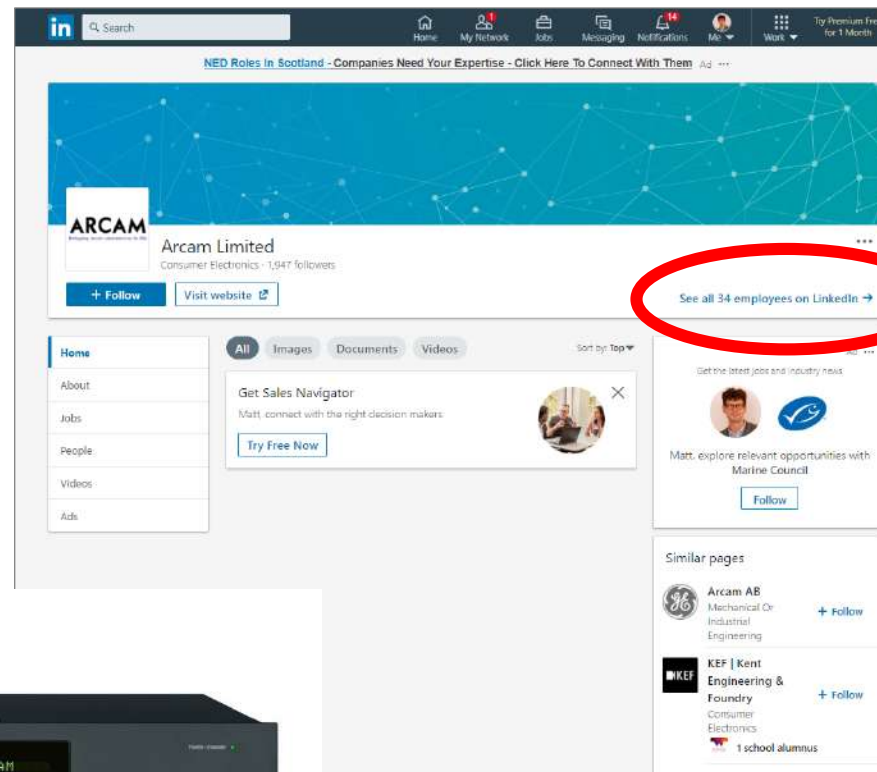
in Search

Home My Network Jobs Messaging Notifications Me Work Try Premium Free for 1 Month

1 14

NED Roles in Scotland - Companies Need Your Expertise - Click Here To Connect With Them Ad ···

ARCAM

Arcam Limited

Consumer Electronics · 1,947 followers

+ Follow Visit website

See all 34 employees on LinkedIn →

Home
About
Jobs
People
Videos
Ads

All Images Documents Videos Sort by: Top

Get Sales Navigator

Matt, connect with the right decision makers

Try Free Now

Ad ···

Get the latest jobs and industry news

Matt, explore relevant opportunities with Marine Council

Follow

Similar pages

Arcam AB
Mechanical Or Industrial Engineering
+ Follow

KEF | Kent Engineering & Foundry
Consumer Electronics
1 school alumnus
+ Follow

KEF

AM